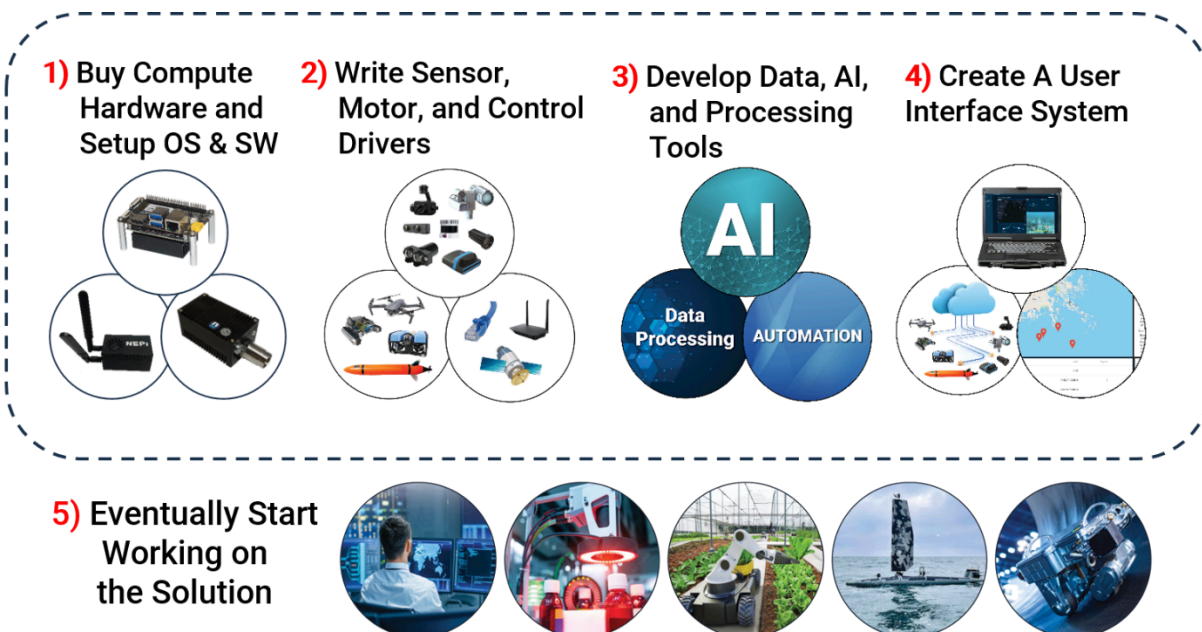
1) Buy Compute Hardware and Setup OS & SW

2) Write Sensor, Motor, and Control Drivers

3) Develop Data, AI, and Processing Tools

4) Create A User Interface System

NEPI

AI

Data Processing

AUTOMATION

5) Eventually Start Working on the Solution